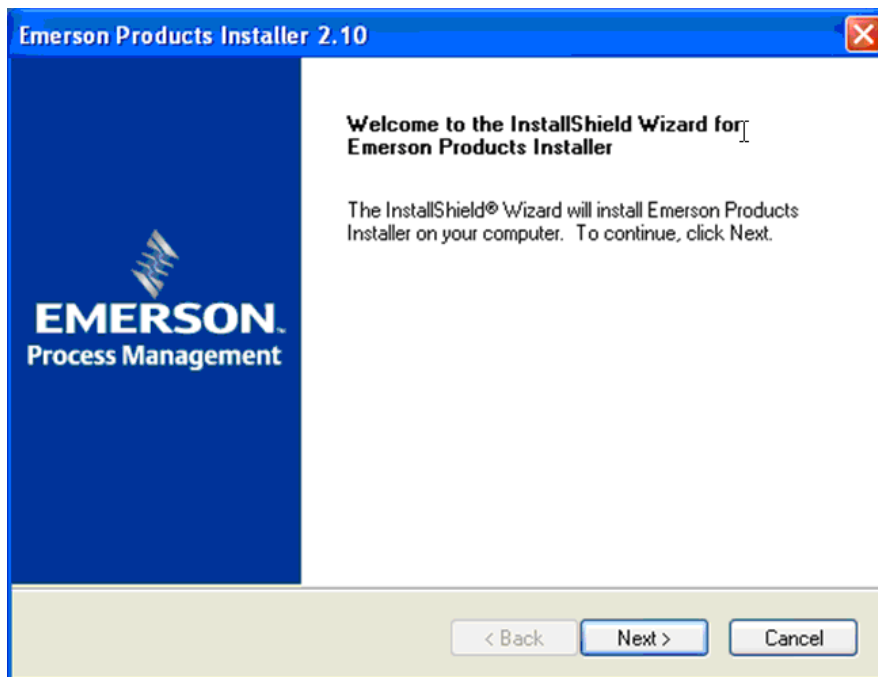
Emerson Products Installer 2.10

EMERSON.
Process Management

Welcome to the InstallShield Wizard for Emerson Products Installer

The InstallShield® Wizard will install Emerson Products Installer on your computer. To continue, click Next.

< Back
Next >
Cancel